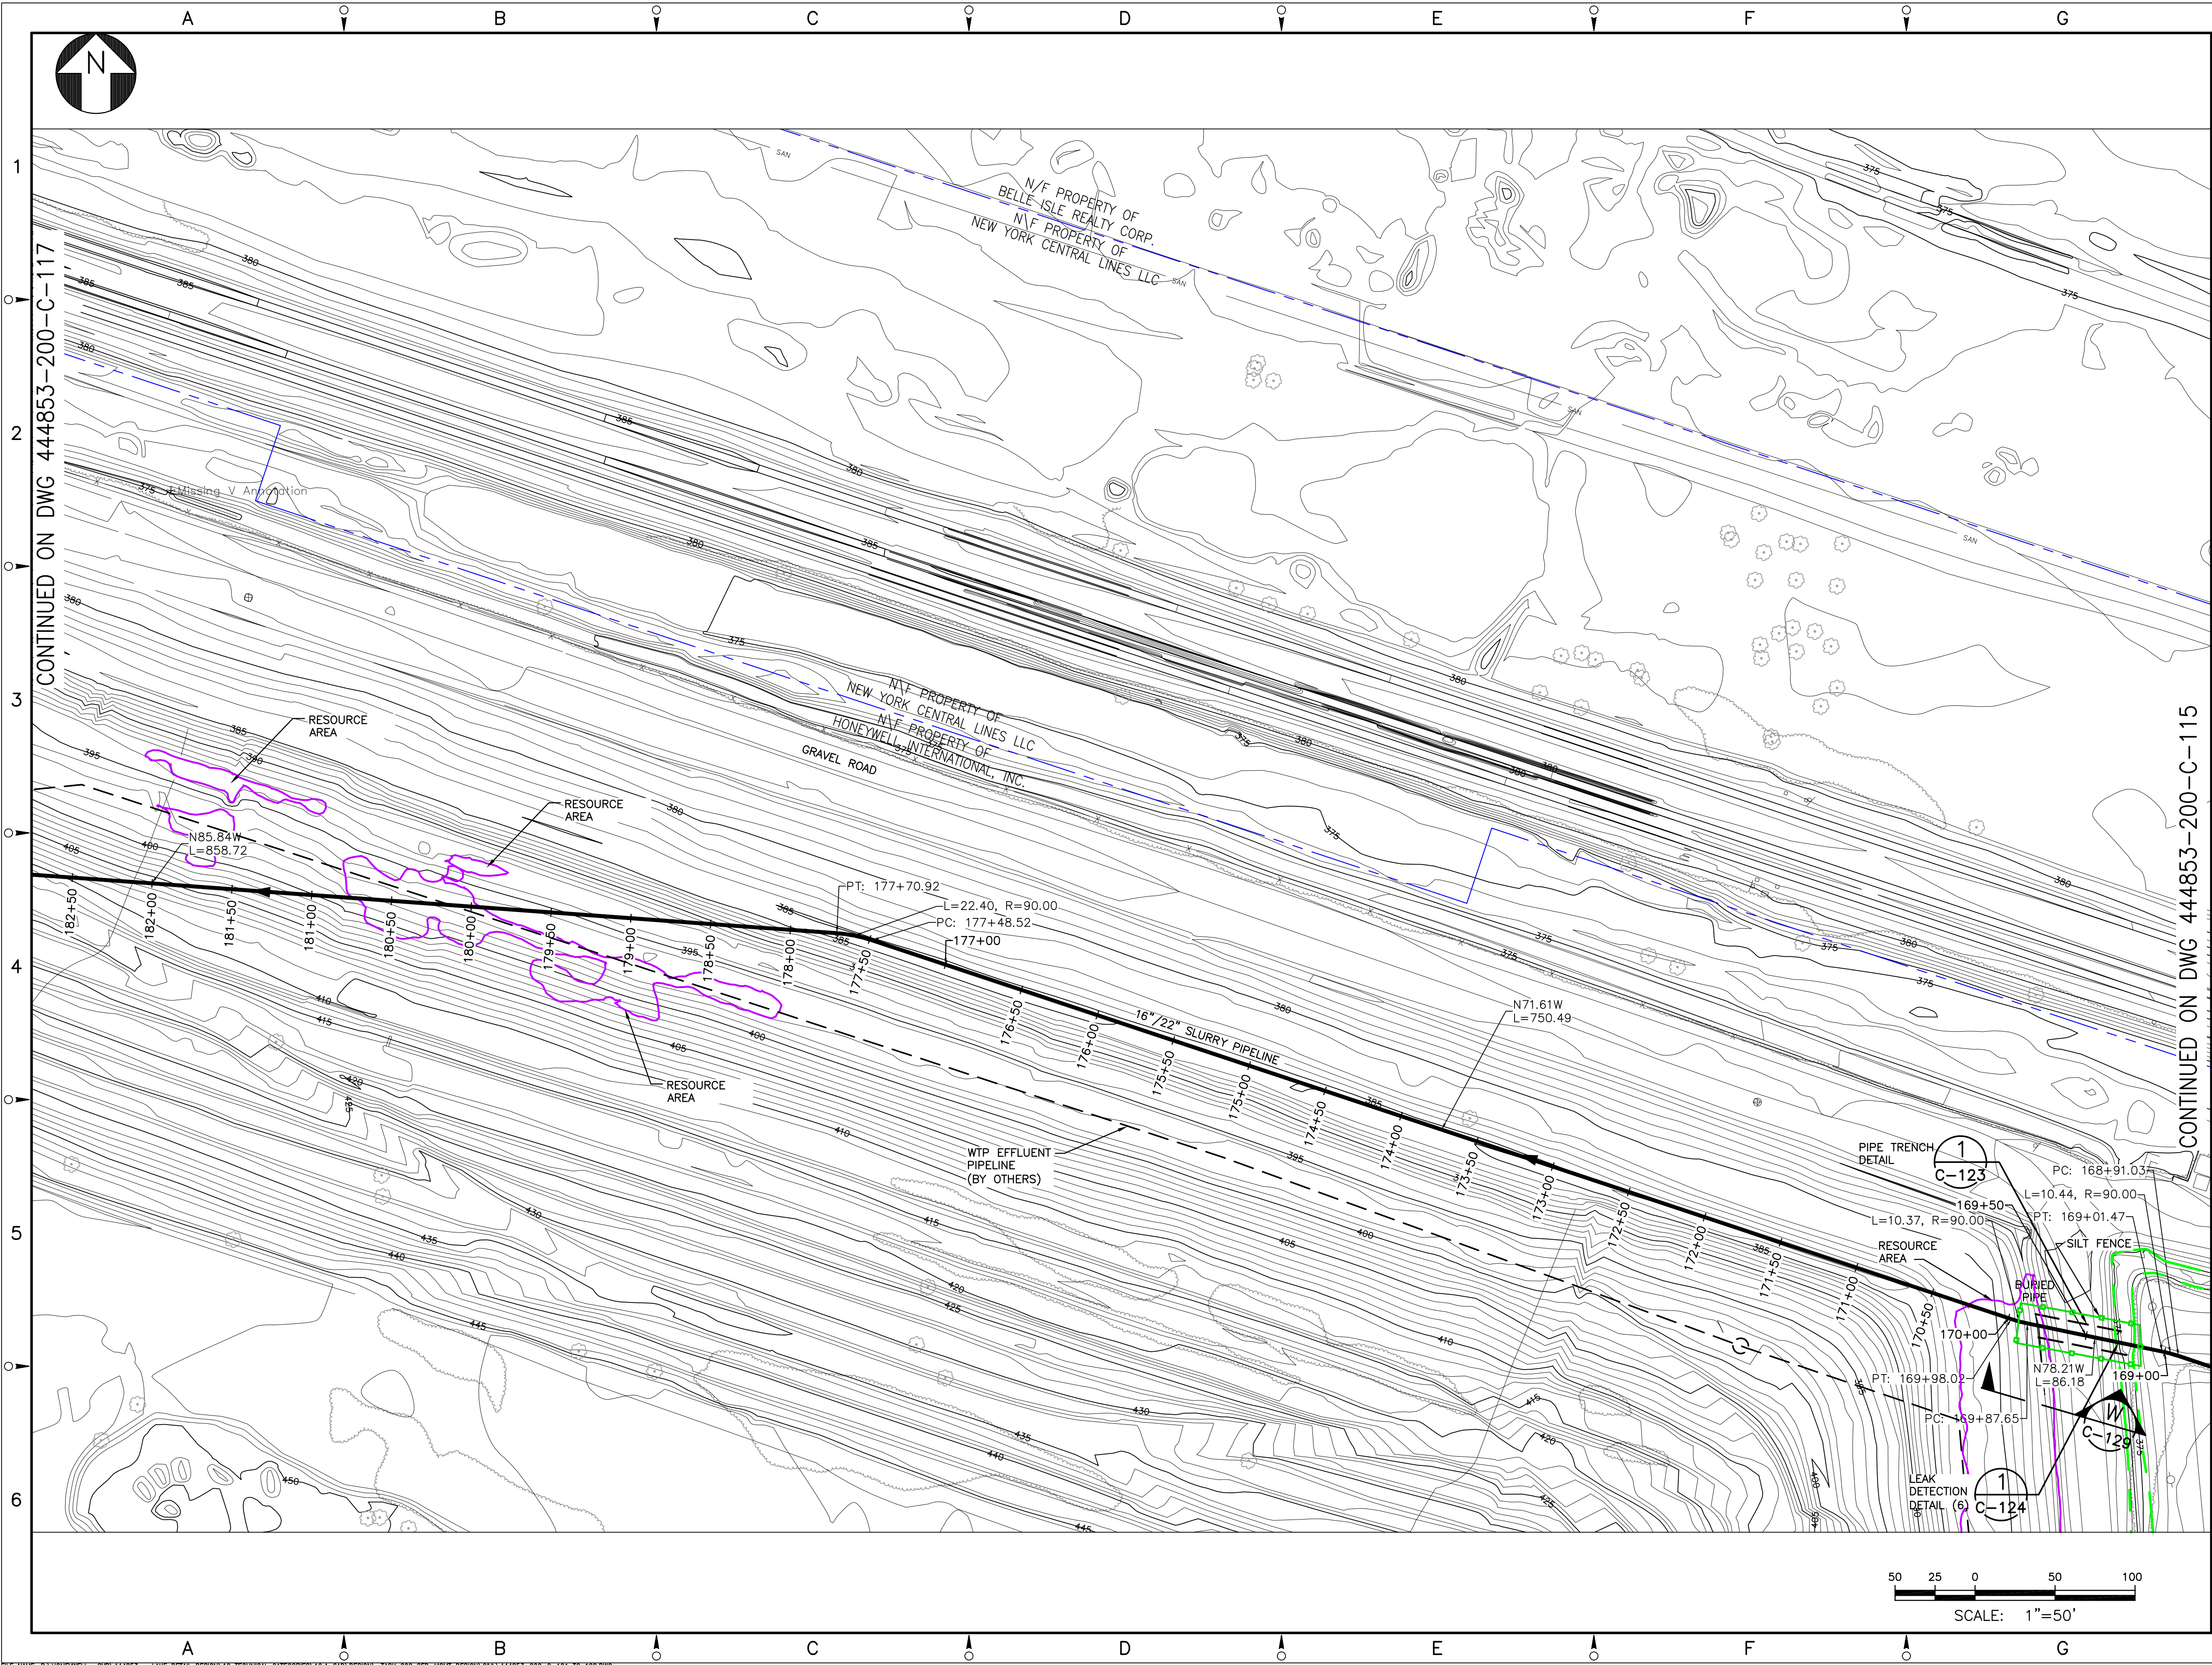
A B C D E F G

N

1
2
3
4
5
6

CONTINUED ON DWG 444853-200-C-117

CONTINUED ON DWG 444853-200-C-115

N/F PROPERTY OF
BELLE ISLE REALTY CORP.
N\F PROPERTY OF
NEW YORK CENTRAL LINES LLC

N\F PROPERTY OF
NEW YORK CENTRAL LINES LLC
N\F PROPERTY OF
HONEYWELL INTERNATIONAL, INC.

GRAVEL ROAD

SAN

375 Missing V Annotation

RESOURCE AREA

RESOURCE AREA

RESOURCE AREA

RESOURCE AREA

N85.84W
L=858.72

PT: 177+70.92
L=22.40, R=90.00
PC: 177+48.52
177+00

N71.61W
L=750.49

16"/22" SLURRY PIPELINE

WTP EFFLUENT PIPELINE (BY OTHERS)

182+50 182+00 181+50 181+00 180+50 180+00 179+50 179+00 178+50 178+00 177+50 176+50 176+00 175+50 175+00 174+50 174+00 173+50 173+00 172+50 172+00 171+50 171+00 170+50 170+00 169+50 169+00

PIPE TRENCH DETAIL
1
C-123

PC: 168+91.03
L=10.44, R=90.00
PT: 169+01.47
L=10.37, R=90.00
SILT FENCE
BURIED PIPE
N78.21W
L=86.18
PT: 169+98.02
PC: 169+87.65

W
C-129

LEAK DETECTION DETAIL (6)
1
C-124

375 380 385 390 395 400 405 410 415 420 425 430 435 440 445 450

50 25 0 50 100
SCALE: 1"=50'